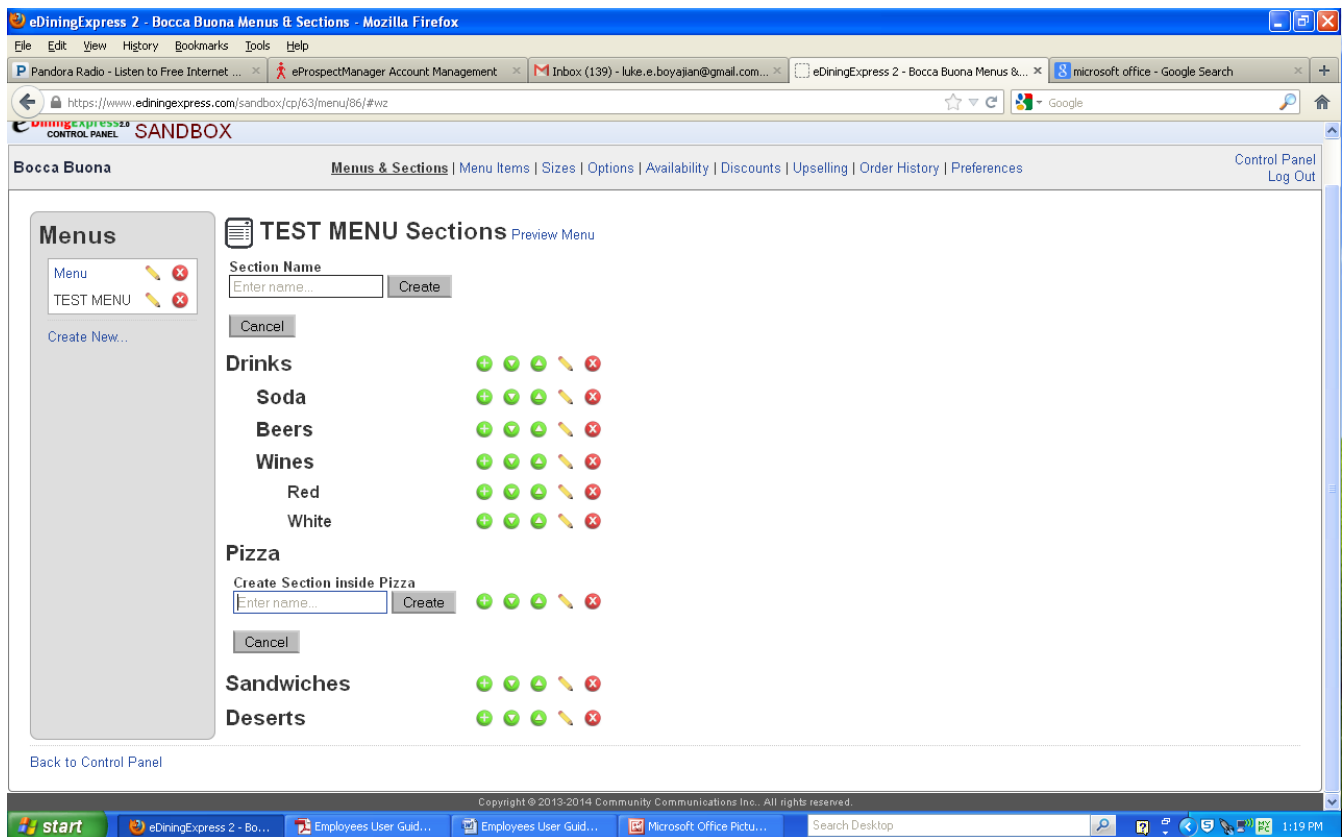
eDiningExpress 2 - Bocca Buona Menus & Sections - Mozilla Firefox

File Edit View History Bookmarks Tools Help

Pandora Radio - Listen to Free Internet ... | eProspectManager Account Management | Inbox (139) - luke.e.boyajian@gmail.com... | eDiningExpress 2 - Bocca Buona Menus &... | microsoft office - Google Search

https://www.ediningexpress.com/sandbox/cp/63/menu/86/#wz

Google

eDiningExpress 2.0 CONTROL PANEL SANDBOX

Bocca Buona

Menus & Sections | Menu Items | Sizes | Options | Availability | Discounts | Upselling | Order History | Preferences

Control Panel
Log Out

Menus

Menu
TEST MENU

Create New...

TEST MENU Sections Preview Menu

Section Name
Enter name... Create

Cancel

Drinks
Soda
Beers
Wines
Red
White
Pizza
Create Section inside Pizza
Enter name... Create

Cancel

Sandwiches
Deserts

Back to Control Panel

Copyright © 2013-2014 Community Communications Inc.. All rights reserved.

start | eDiningExpress 2 - Bo... | Employees User Guid... | Employees User Guid... | Microsoft Office Pictu... | Search Desktop | 1:19 PM